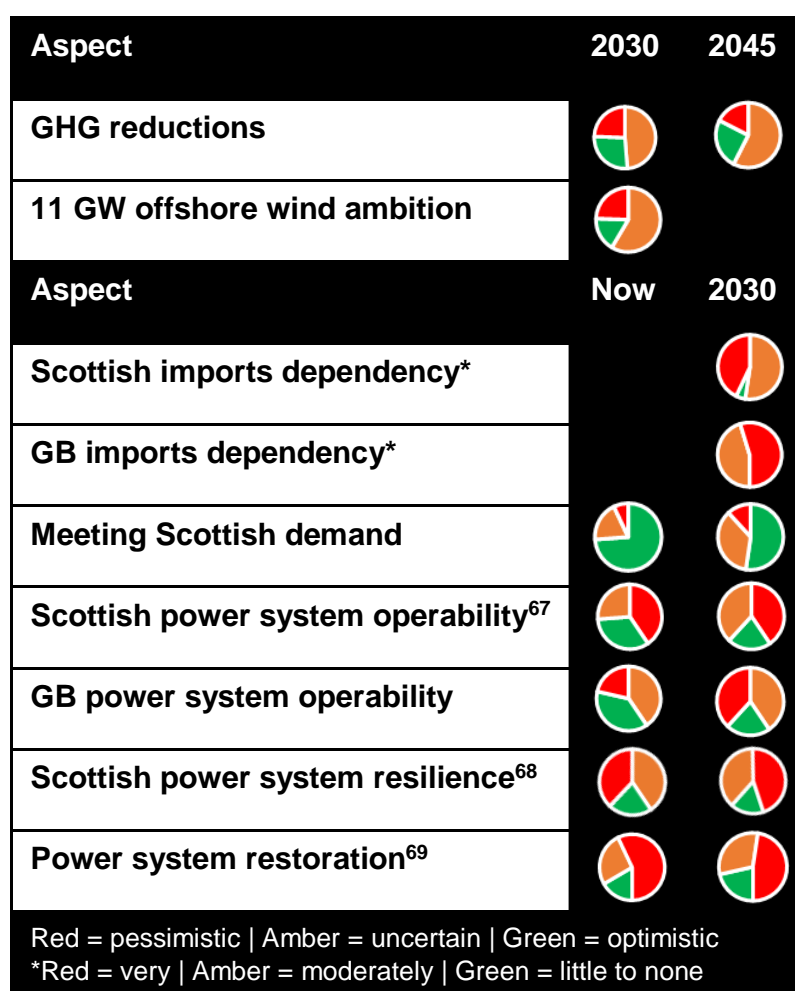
| Aspect | 2030 | 2045 |
|---|---|---|
| GHG reductions | | |
| 11 GW offshore wind ambition | | |
| **Aspect** | **Now** | **2030** |
| Scottish imports dependency* | | |
| GB imports dependency* | | |
| Meeting Scottish demand | | |
| Scottish power system operability$^{67}$ | | |
| GB power system operability | | |
| Scottish power system resilience$^{68}$ | | |
| Power system restoration$^{69}$ | | |

Red = pessimistic | Amber = uncertain | Green = optimistic
*Red = very | Amber = moderately | Green = little to none